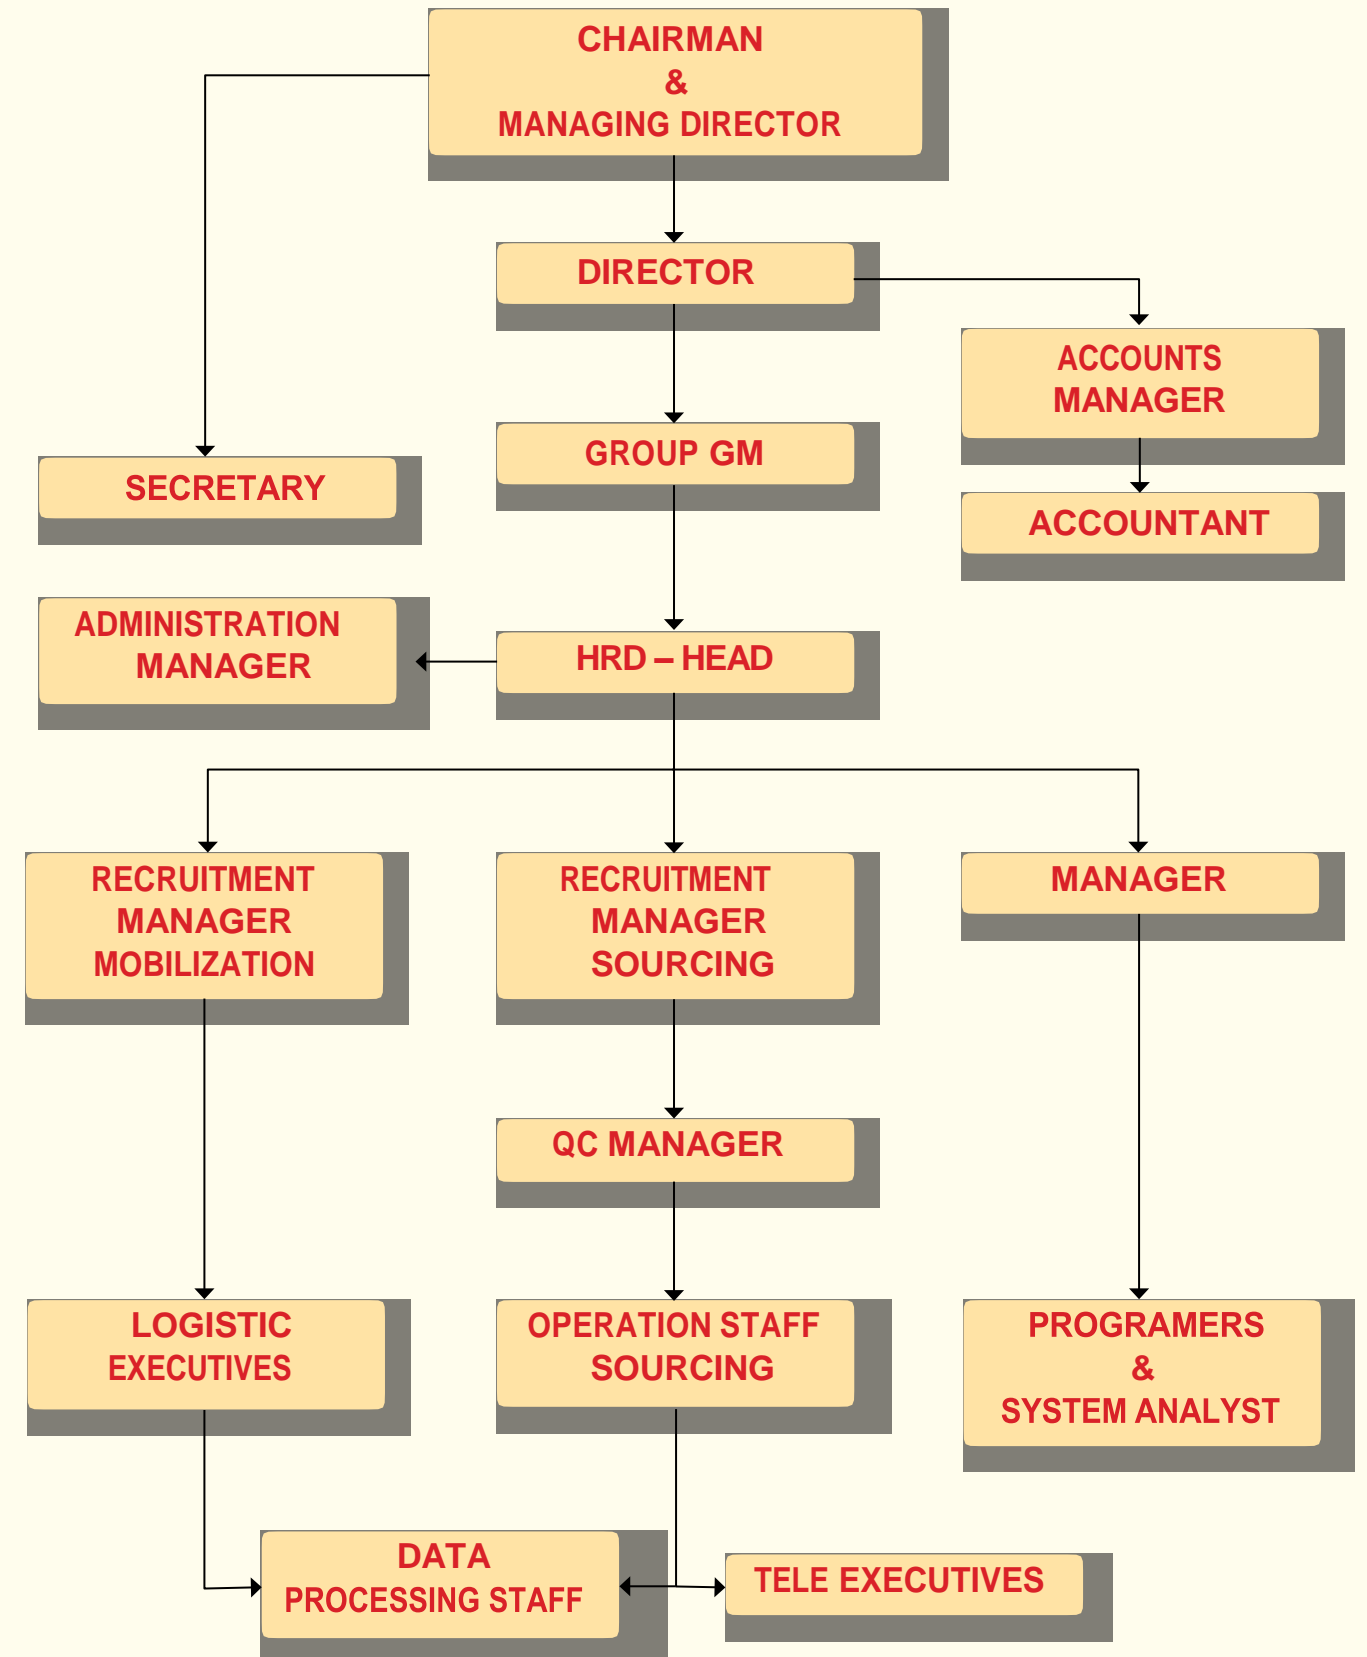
CHAIRMAN
&
MANAGING DIRECTOR

DIRECTOR

ACCOUNTS MANAGER

SECRETARY

GROUP GM

ACCOUNTANT

ADMINISTRATION MANAGER

HRD – HEAD

RECRUITMENT MANAGER MOBILIZATION

RECRUITMENT MANAGER SOURCING

MANAGER

QC MANAGER

LOGISTIC EXECUTIVES

OPERATION STAFF SOURCING

PROGRAMERS
&
SYSTEM ANALYST

DATA PROCESSING STAFF

TELE EXECUTIVES